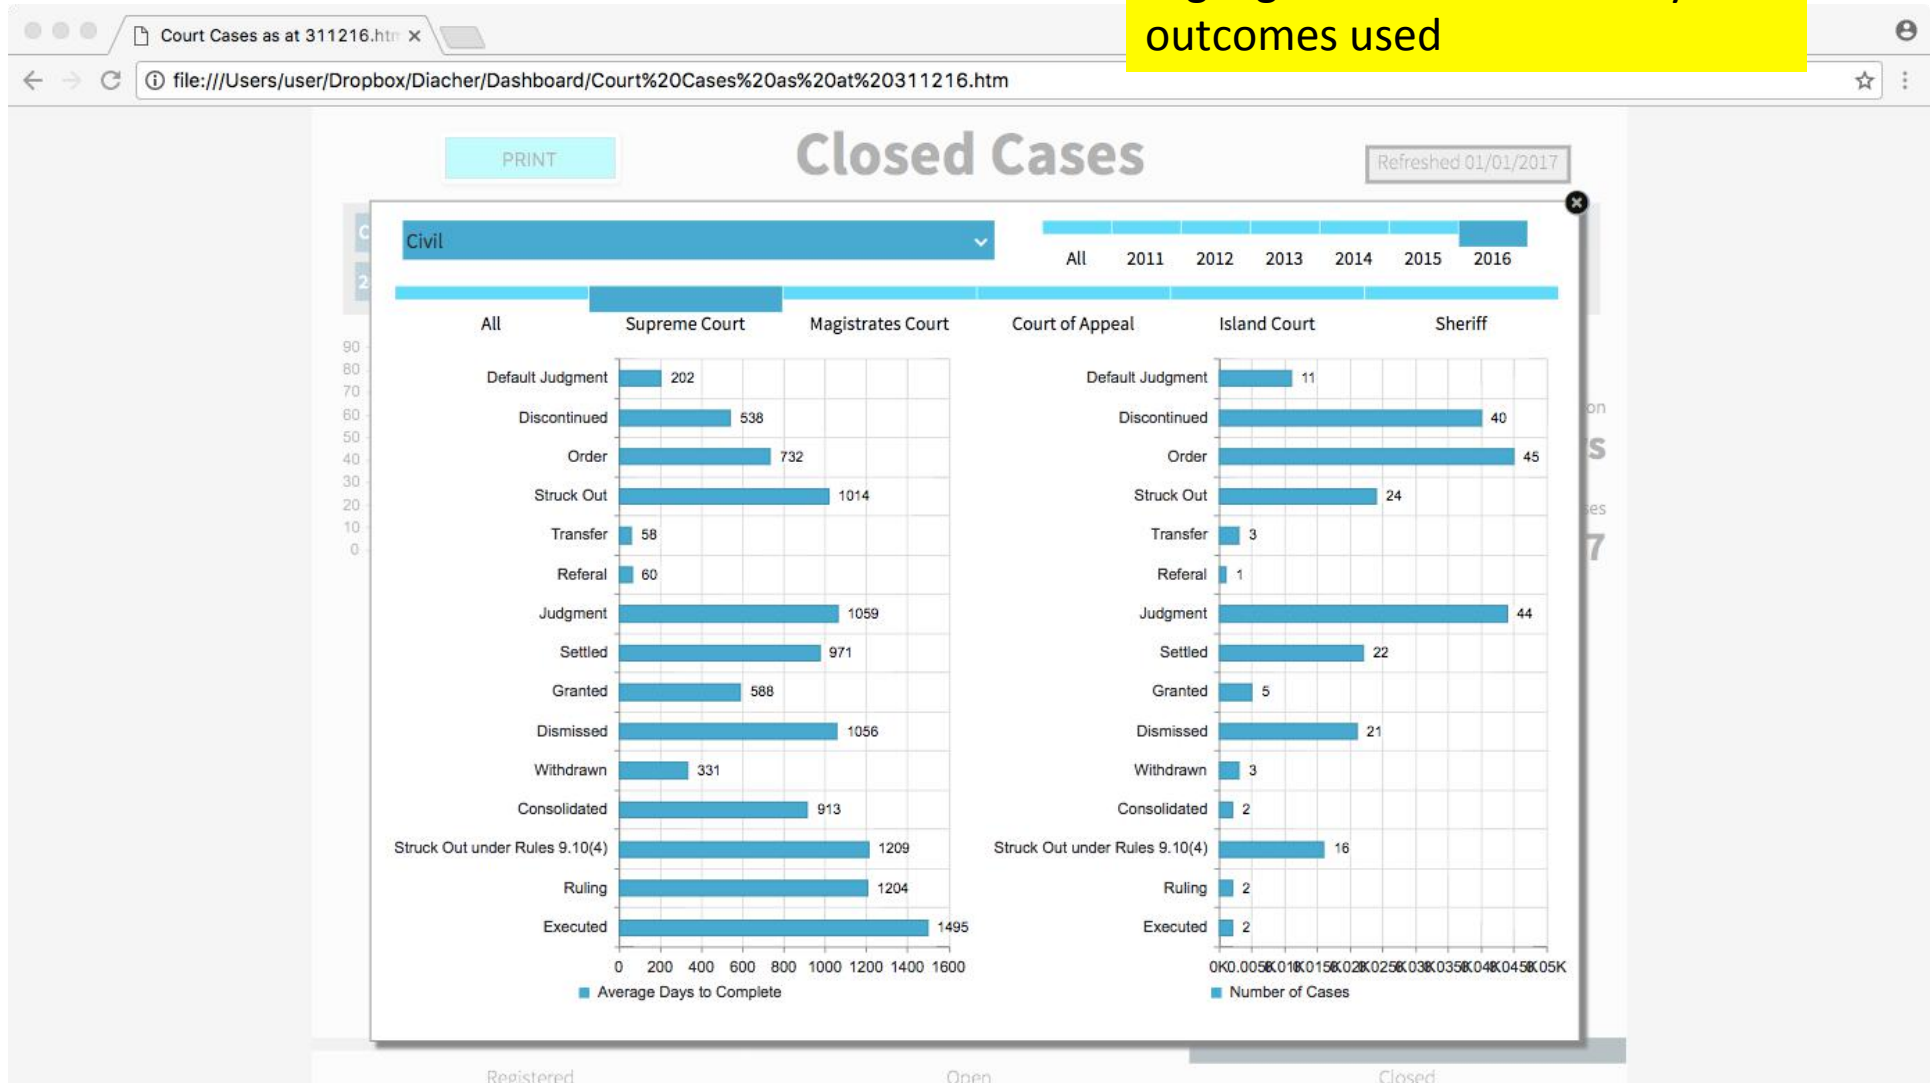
Court Cases as at 311216.htm ×

outcomes used

file:///Users/user/Dropbox/Diacher/Dashboard/Court%20Cases%20as%20at%20311216.htm

PRINT

Closed Cases

Refreshed 01/01/2017

Civil

All 2011 2012 2013 2014 2015 2016

All Supreme Court Magistrates Court Court of Appeal Island Court Sheriff

90 80 70 60 50 40 30 20 10 0

| Outcome | Average Days to Complete | Number of Cases |
|---|---|---|
| Default Judgment | 202 | 11 |
| Discontinued | 538 | 40 |
| Order | 732 | 45 |
| Struck Out | 1014 | 24 |
| Transfer | 58 | 3 |
| Referal | 60 | 1 |
| Judgment | 1059 | 44 |
| Settled | 971 | 22 |
| Granted | 588 | 5 |
| Dismissed | 1056 | 21 |
| Withdrawn | 331 | 3 |
| Consolidated | 913 | 2 |
| Struck Out under Rules 9.10(4) | 1209 | 16 |
| Ruling | 1204 | 2 |
| Executed | 1495 | 2 |

0 200 400 600 800 1000 1200 1400 1600

Average Days to Complete

0K 0.005K 0.01K 0.015K 0.02K 0.025K 0.03K 0.035K 0.04K 0.045K 0.05K

Number of Cases

Registered Open Closed